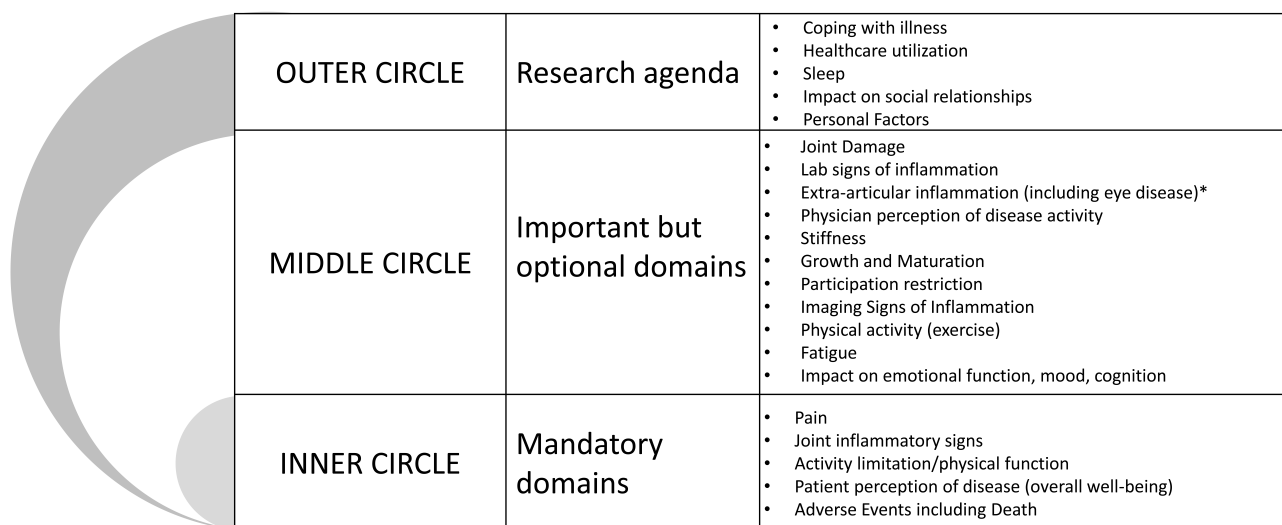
| OUTER CIRCLE | Research agenda | • Coping with illness<br>• Healthcare utilization<br>• Sleep<br>• Impact on social relationships<br>• Personal Factors |
|---|---|---|
| MIDDLE CIRCLE | Important but optional domains | • Joint Damage<br>• Lab signs of inflammation<br>• Extra-articular inflammation (including eye disease)*<br>• Physician perception of disease activity<br>• Stiffness<br>• Growth and Maturation<br>• Participation restriction<br>• Imaging Signs of Inflammation<br>• Physical activity (exercise)<br>• Fatigue<br>• Impact on emotional function, mood, cognition |
| INNER CIRCLE | Mandatory domains | • Pain<br>• Joint inflammatory signs<br>• Activity limitation/physical function<br>• Patient perception of disease (overall well-being)<br>• Adverse Events including Death |